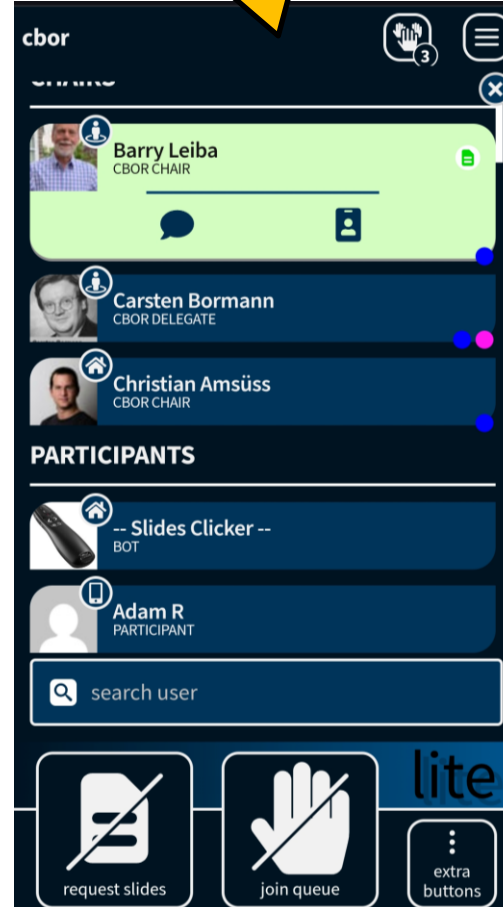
cbor

3

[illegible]

Barry Leiba
CBOR CHAIR

Carsten Bormann
CBOR DELEGATE

Christian Amsüss
CBOR CHAIR

PARTICIPANTS

-- Slides Clicker --
BOT

Adam R
PARTICIPANT

search user

lite

request slides

join queue

extra buttons